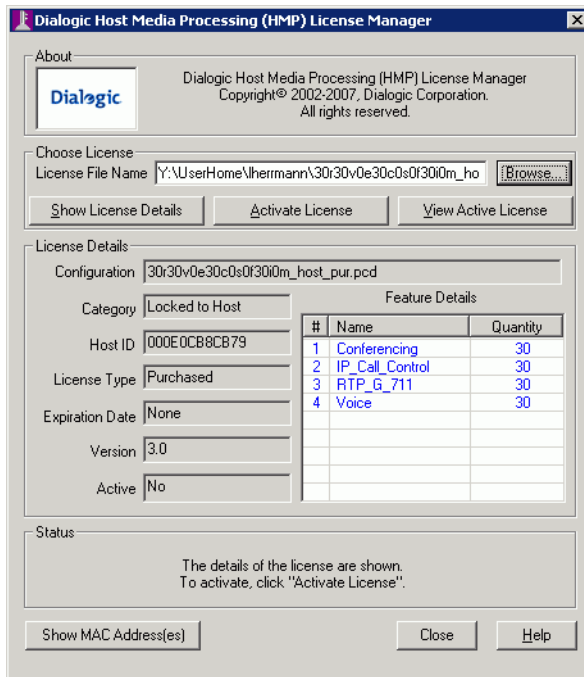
Dialogic Host Media Processing (HMP) License Manager

About

Dialogic

Dialogic Host Media Processing (HMP) License Manager
Copyright© 2002-2007, Dialogic Corporation.
All rights reserved.

Choose License

License File Name Y:\UserHome\lherrmann\30r30v0e30c0s0f30i0m_ho Browse...

Show License Details | Activate License | View Active License

License Details

Configuration 30r30v0e30c0s0f30i0m_host_pur.pcd

Category Locked to Host

Host ID 000E0CB8CB79

License Type Purchased

Expiration Date None

Version 3.0

Active No

Feature Details

| # | Name | Quantity |
|---|---|---|
| 1 | Conferencing | 30 |
| 2 | IP_Call_Control | 30 |
| 3 | RTP_G_711 | 30 |
| 4 | Voice | 30 |

Status

The details of the license are shown.
To activate, click "Activate License".

Show MAC Address(es) | Close | Help